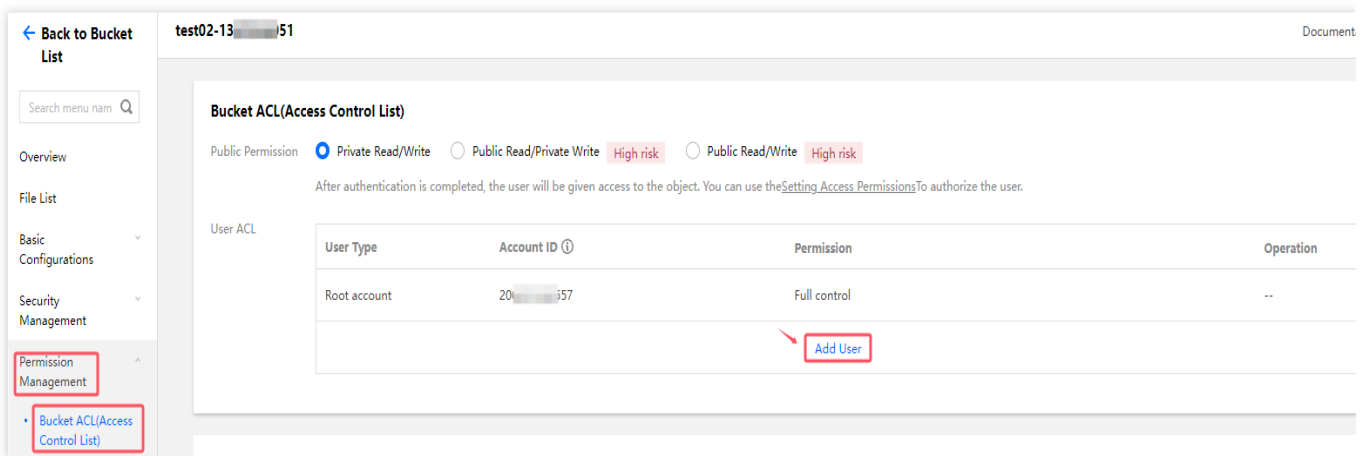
← Back to Bucket List

Search menu nam

Overview

File List

Basic Configurations

Security Management

Permission Management

Bucket ACL(Access Control List)

test02-13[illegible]51

Documen

Bucket ACL(Access Control List)

Public Permission Private Read/Write Public Read/Private Write High risk Public Read/Write High risk

After authentication is completed, the user will be given access to the object. You can use theSetting Access PermissionsTo authorize the user.

User ACL

| User Type | Account ID | Permission | Operation |
|---|---|---|---|
| Root account | 20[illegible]557 | Full control | -- |

Add User